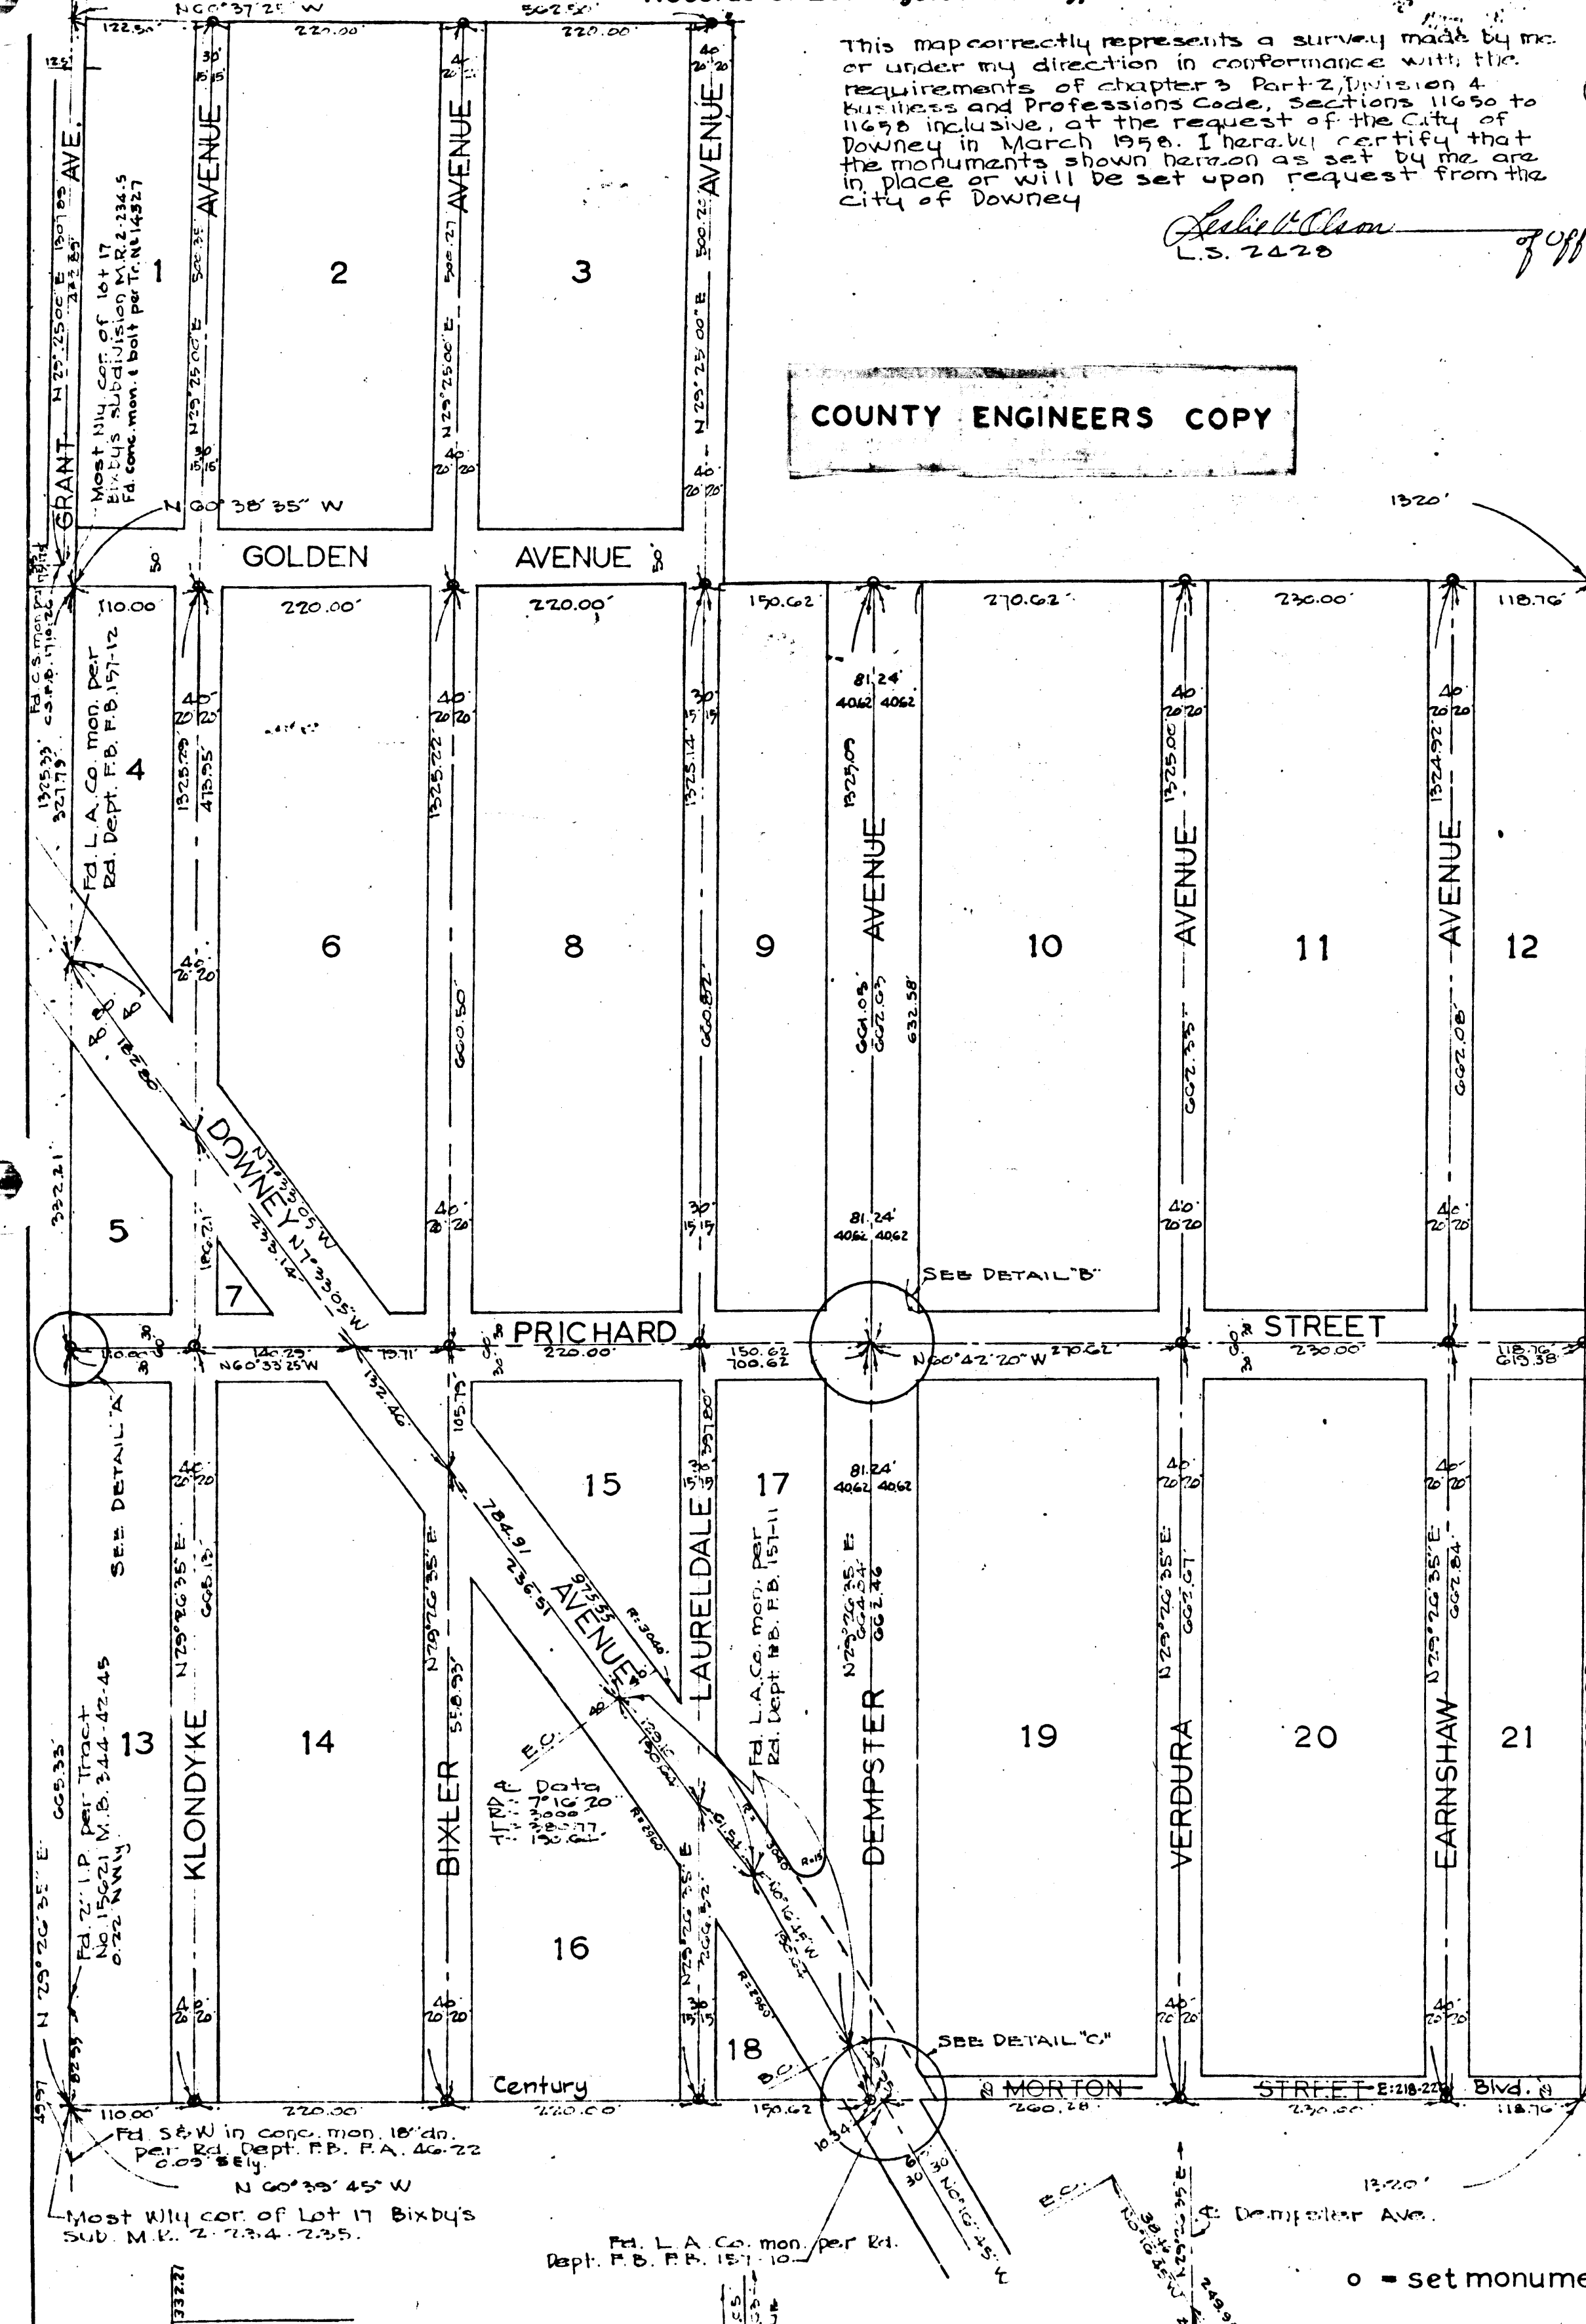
This map correctly represents a survey made by me or under my direction in conformance with the requirements of chapter 3 Part 2, Division 4 Business and Professions Code, Sections 11650 to 11658 inclusive, at the request of the City of Downey in March 1958. I hereby certify that the monuments shown hereon as set by me are in place or will be set upon request from the City of Downey

Leslie V. Olson
L.S. 2428

COUNTY ENGINEERS COPY

N 60°37'25" W
562.50'
122.50'
220.00'
220.00'

GRANT AVE.
AVENUE
AVENUE
AVENUE
N 29°25'00" E
N 29°25'00" E
N 29°25'00" E
N 29°25'00" E

1
2
3

Most Wly cor. of 16+17 Bixbys subdivision M.R. 2-234.5 Fd. conc. mon. & bolt per Tr. No 14327

N 60°38'35" W
GOLDEN
AVENUE
1320'

110.00
220.00'
220.00'
150.62
270.62'
230.00'
118.76'

Fd. C.S. mon.
Fd. L.A. Co. mon. per Rd. Dept. F.B. F.B. 157-12

4
6
8
9
10
11
12
5
7

AVENUE
AVENUE
AVENUE
DOWNEY
N 73°33'05" W

81.24
40.62 40.62

SEE DETAIL "B"

PRICHARD
STREET
N 60°33'25" W
N 60°42'20" W 270.62
220.00'
150.62
700.62
230.00'
118.76
619.38

SEE DETAIL "A"

13
14
15
16
17
18
19
20
21

KLONDYKE
BIXLER
LAURELDALE
DEMPSTER
VERDURA
EARNSHAW
AVENUE

Fd. L.A. Co. mon. per Rd. Dept. F.B. F.B. 157-11

℄ Data
Δ = 7°16'20"
R = 3000
L = 380.77
T = 190.64

E.C.
B.C.
R = 2960
R = 3040
R = 3000

Fd. 2" I.P. per Tract No. 15621 M.B. 344-42-45 0.22 NWly

SEE DETAIL "C"

Century
MORTON
STREET
Blvd.
110.00'
220.00
220.00
150.62
260.28
230.00
118.76
E: 218-22

Fd. S&W in conc. mon. 18" dn. per Rd. Dept. F.B. F.A. 46-22 0.09' S Ely.

N 60°39'45" W

Most Wly cor. of Lot 17 Bixby's Sub. M.R. 2-234-235.

Fd. L.A. Co. mon. per Rd. Dept. F.B. F.B. 157-10

1320'
℄ Dempster Ave.

o - set monume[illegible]